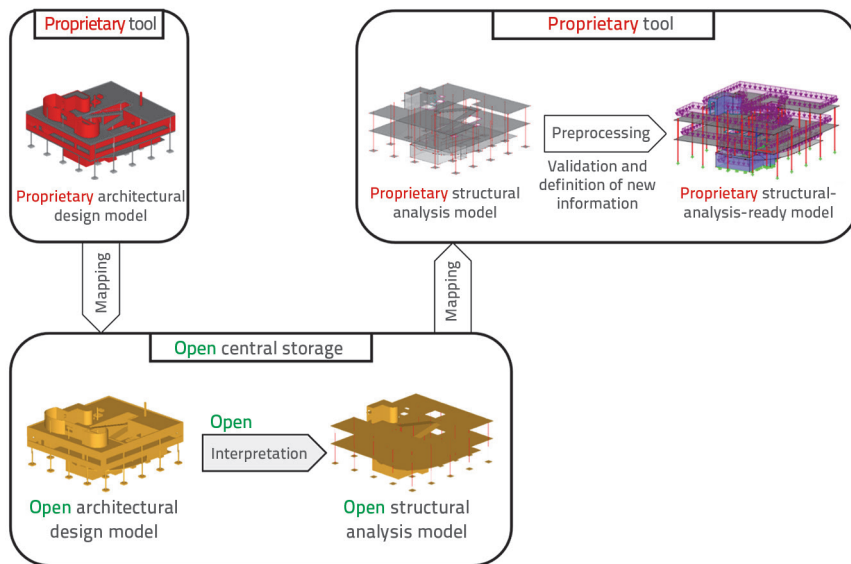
Proprietary tool

Proprietary architectural design model

Proprietary tool

Preprocessing

Validation and definition of new information

Proprietary structural analysis model

Proprietary structural-analysis-ready model

Mapping

Mapping

Open central storage

Open

Interpretation

Open architectural design model

Open structural analysis model